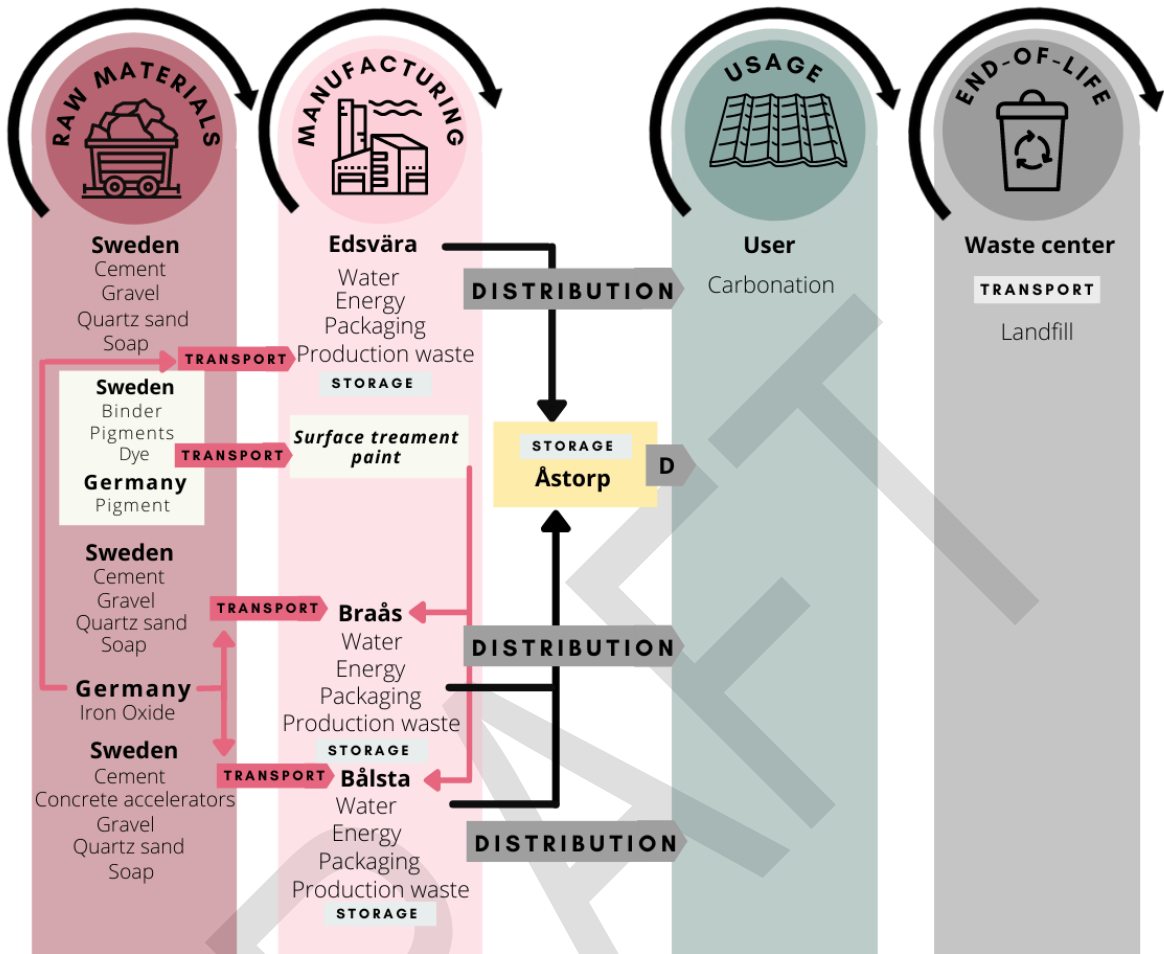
RAW MATERIALS

MANUFACTURING

USAGE

END-OF-LIFE

Sweden
Cement
Gravel
Quartz sand
Soap

Edsvära
Water
Energy
Packaging
Production waste
STORAGE

DISTRIBUTION

User
Carbonation

Waste center
TRANSPORT
Landfill

TRANSPORT

Sweden
Binder
Pigments
Dye
Germany
Pigment

TRANSPORT

Surface treament paint

STORAGE
Åstorp

D

Sweden
Cement
Gravel
Quartz sand
Soap

TRANSPORT

Braås
Water
Energy
Packaging
Production waste
STORAGE

DISTRIBUTION

Germany
Iron Oxide

Sweden
Cement
Concrete accelerators
Gravel
Quartz sand
Soap

TRANSPORT

Bålsta
Water
Energy
Packaging
Production waste
STORAGE

DISTRIBUTION